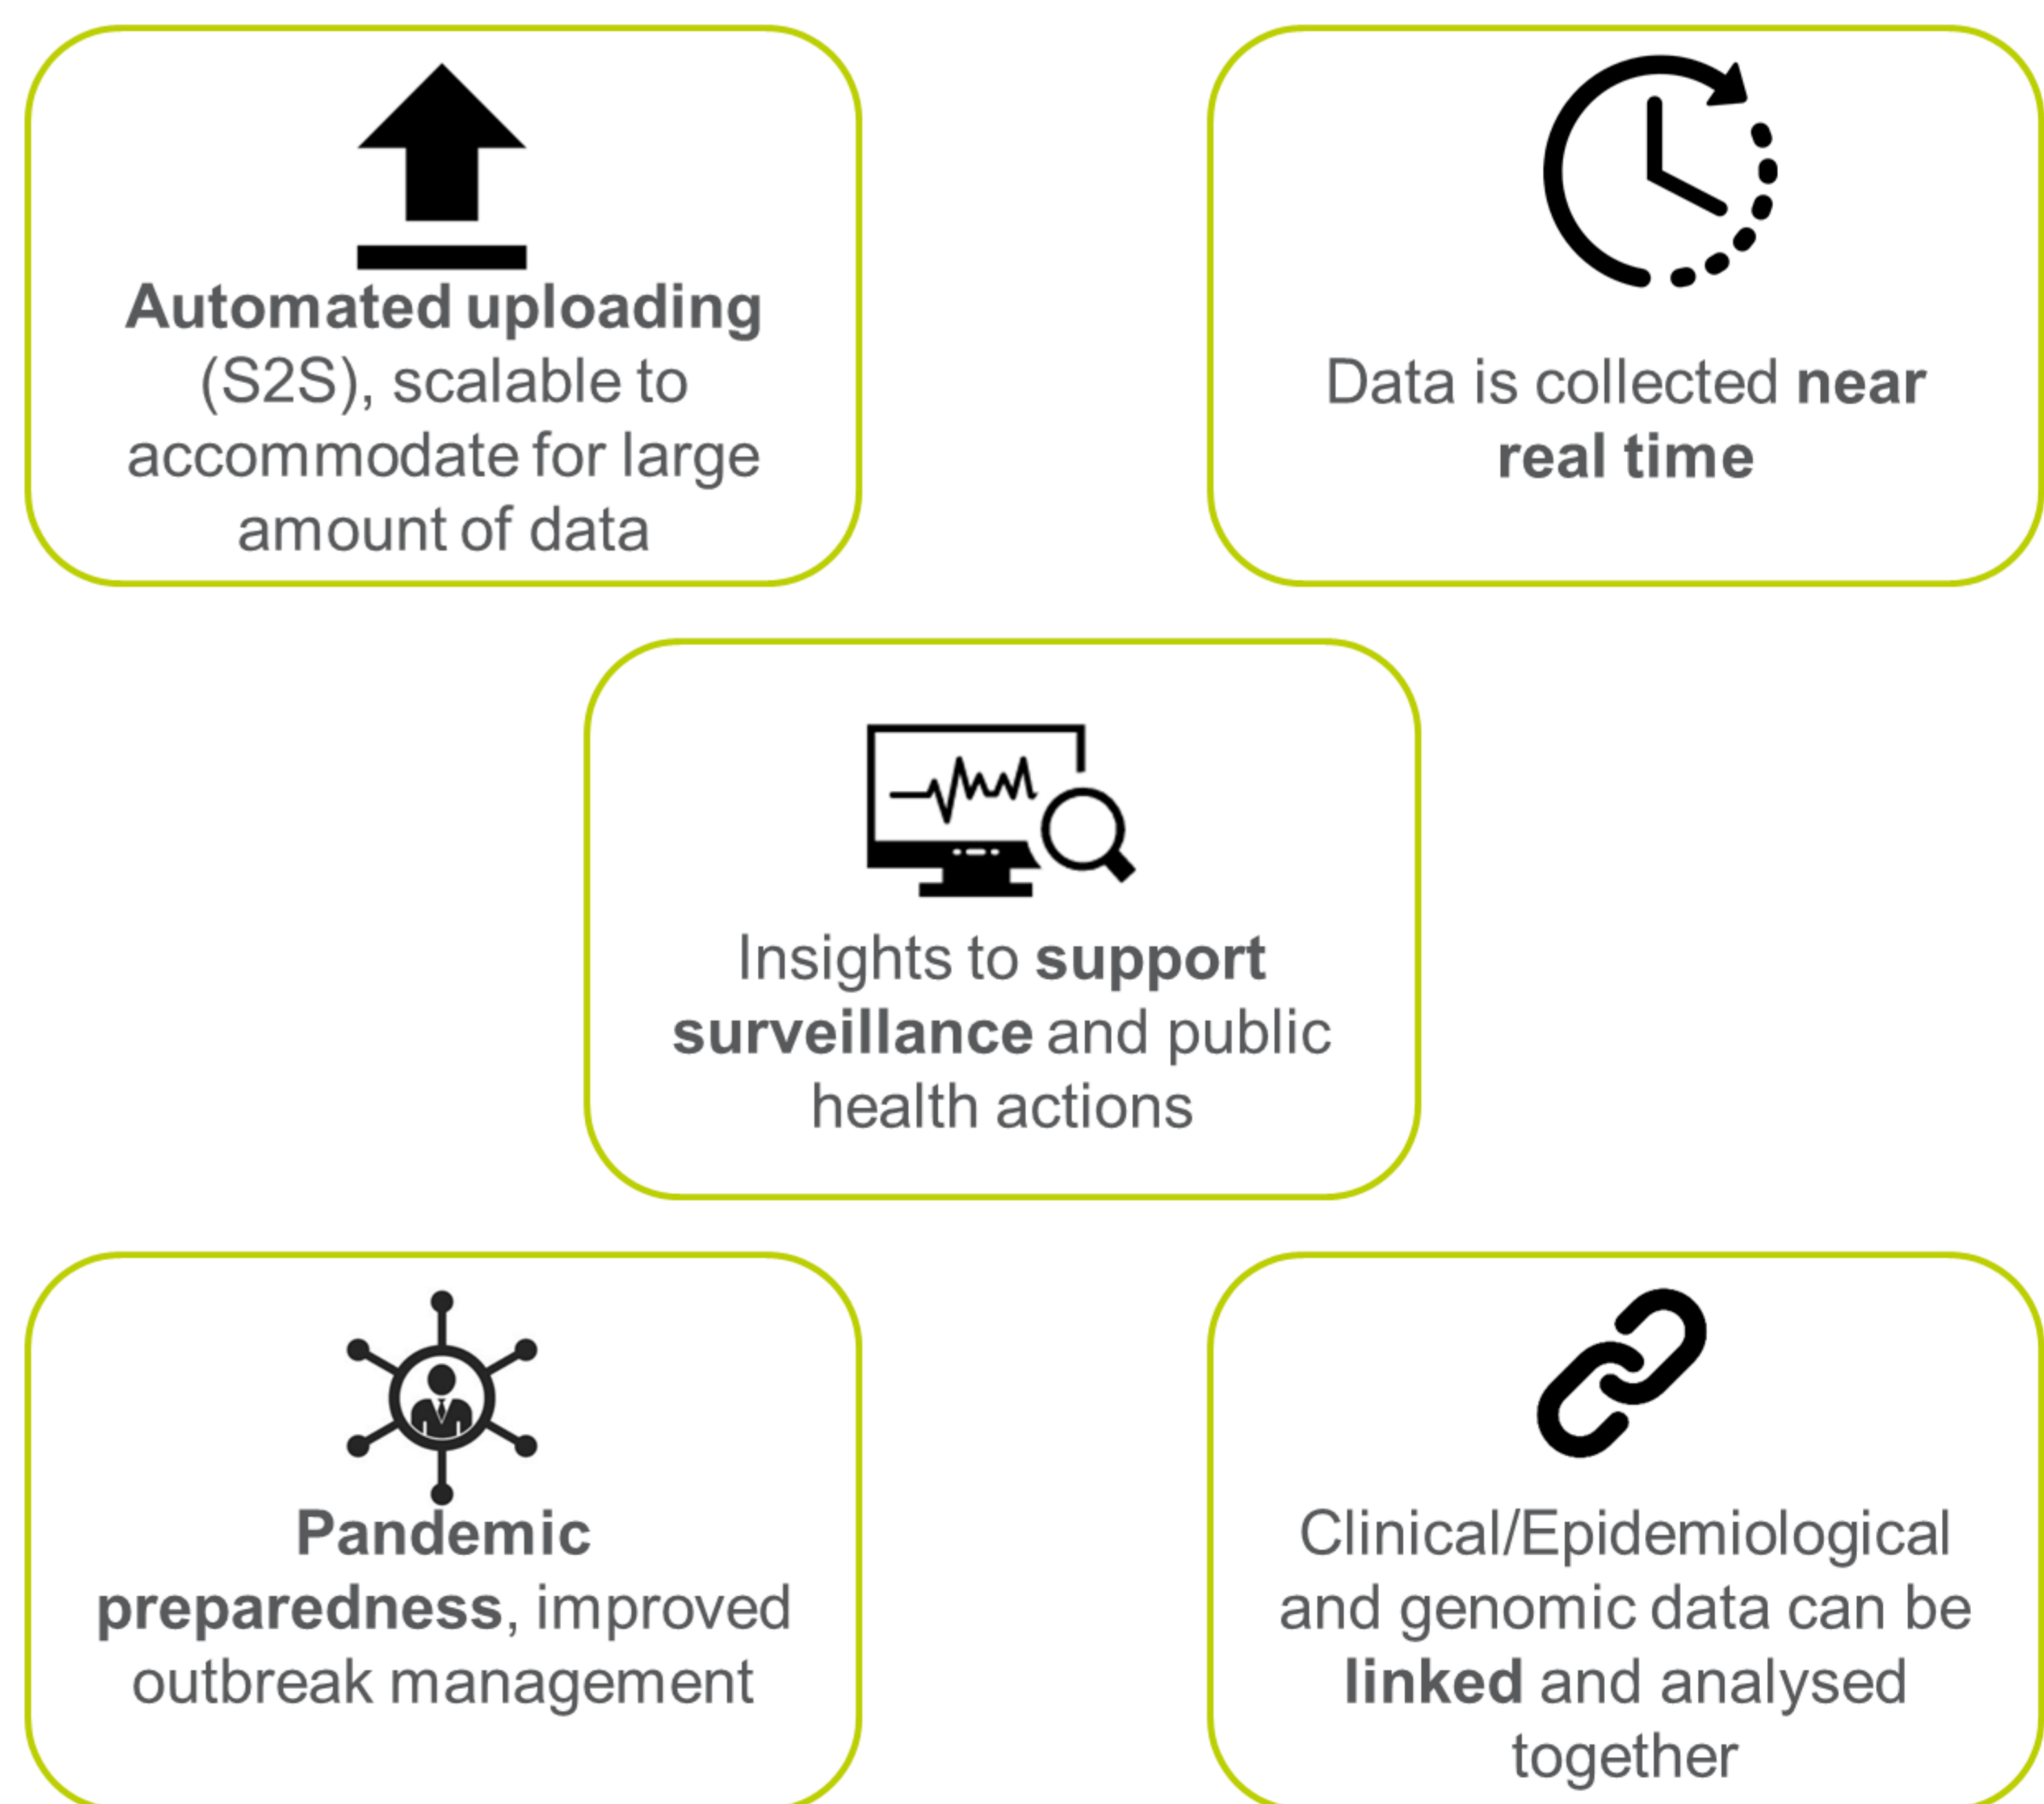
Automated uploading (S2S), scalable to accommodate for large amount of data

Data is collected near real time

Insights to support surveillance and public health actions

Pandemic preparedness, improved outbreak management

Clinical/Epidemiological and genomic data can be linked and analysed together